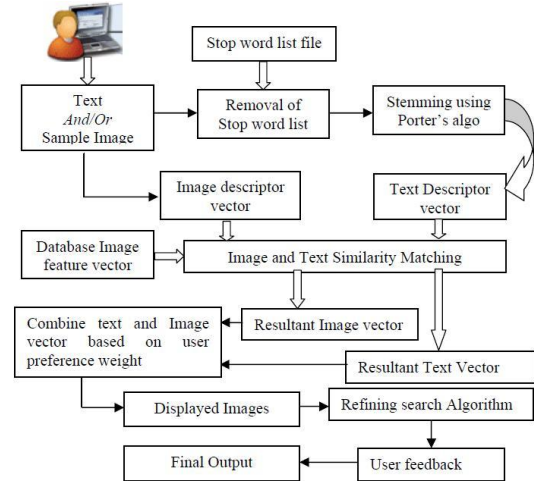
Stop word list file

Text
*And/Or*
Sample Image

Removal of Stop word list

Stemming using Porter's algo

Image descriptor vector

Text Descriptor vector

Database Image feature vector

Image and Text Similarity Matching

Resultant Image vector

Combine text and Image vector based on user preference weight

Resultant Text Vector

Displayed Images

Refining search Algorithm

Final Output

User feedback